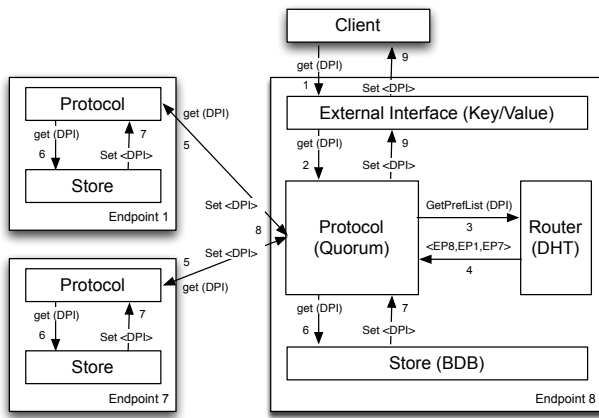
Client

get (DPI)
1
9
Set <DPI>

External Interface (Key/Value)

get (DPI)
2
9
Set <DPI>

Protocol
(Quorum)

GetPrefList (DPI)
3

Router
(DHT)

<EP8,EP1,EP7>
4

get (DPI)
6
7
Set <DPI>

Store (BDB)

Endpoint 8

Protocol
get (DPI)
6
7
Set <DPI>
Store
Endpoint 1

get (DPI)
5
Set <DPI>
8
Set <DPI>
5
get (DPI)

Protocol
get (DPI)
6
7
Set <DPI>
Store
Endpoint 7